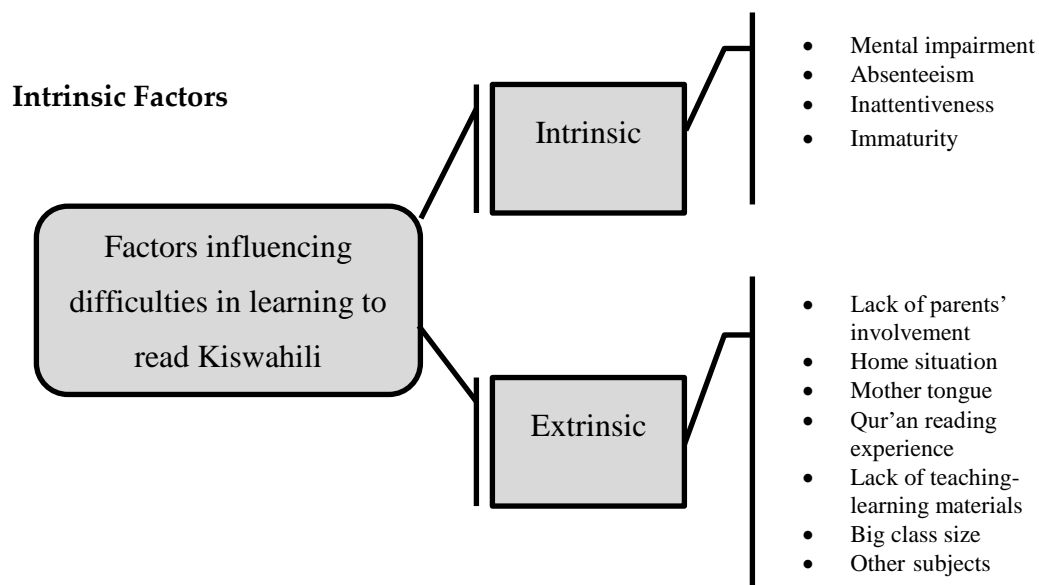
Intrinsic Factors

Factors influencing difficulties in learning to read Kiswahili

Intrinsic

- Mental impairment
- Absenteeism
- Inattentiveness
- Immaturity

Extrinsic

- Lack of parents' involvement
- Home situation
- Mother tongue
- Qur'an reading experience
- Lack of teaching-learning materials
- Big class size
- Other subjects